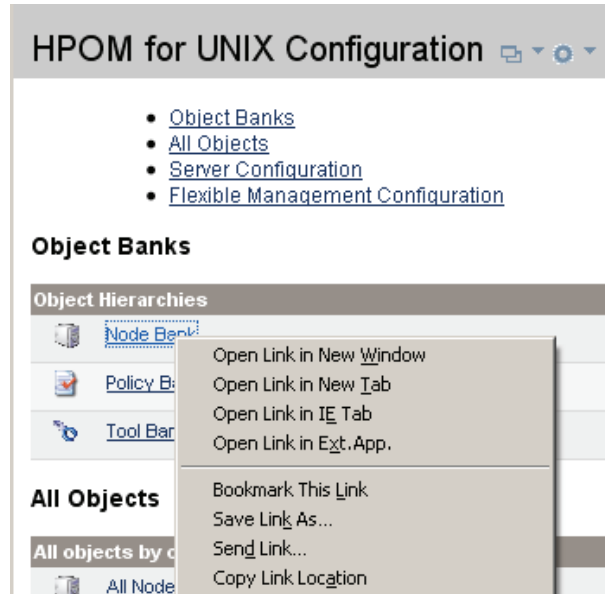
HPOM for UNIX Configuration

- Object Banks
- All Objects
- Server Configuration
- Flexible Management Configuration

Object Banks

Object Hierarchies

Node Bank

Policy Ba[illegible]

Tool Bar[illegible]

Open Link in New Window
Open Link in New Tab
Open Link in IE Tab
Open Link in Ext.App.

Bookmark This Link
Save Link As...
Send Link...
Copy Link Location

All Objects

All objects by c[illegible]

All Node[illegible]